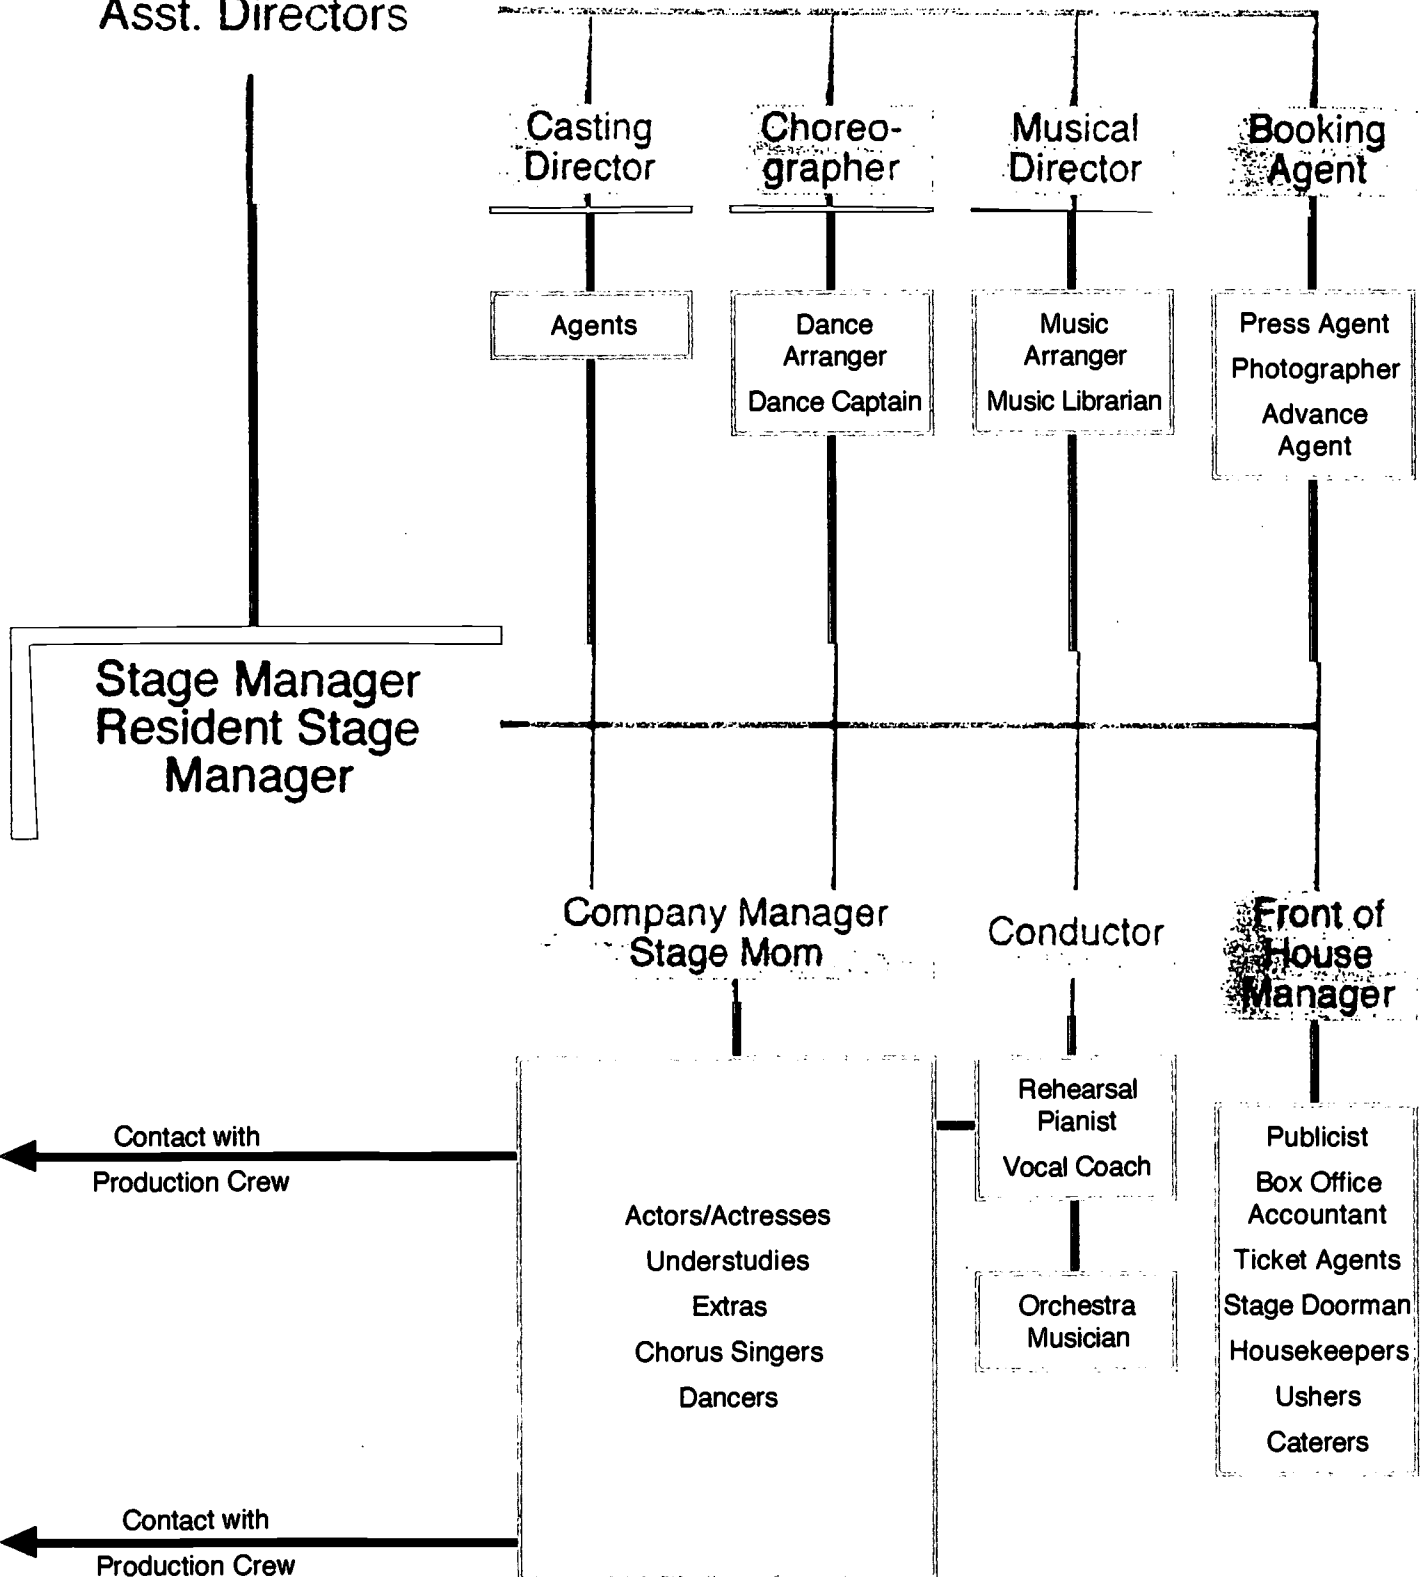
Asst. Directors

Casting Director

Choreographer

Musical Director

Booking Agent

Agents

Dance Arranger

Dance Captain

Music Arranger

Music Librarian

Press Agent

Photographer

Advance Agent

Stage Manager
Resident Stage Manager

Company Manager
Stage Mom

Conductor

Front of House Manager

Contact with Production Crew

Actors/Actresses

Understudies

Extras

Chorus Singers

Dancers

Rehearsal Pianist

Vocal Coach

Orchestra Musician

Publicist

Box Office Accountant

Ticket Agents

Stage Doorman

Housekeepers

Ushers

Caterers

Contact with Production Crew